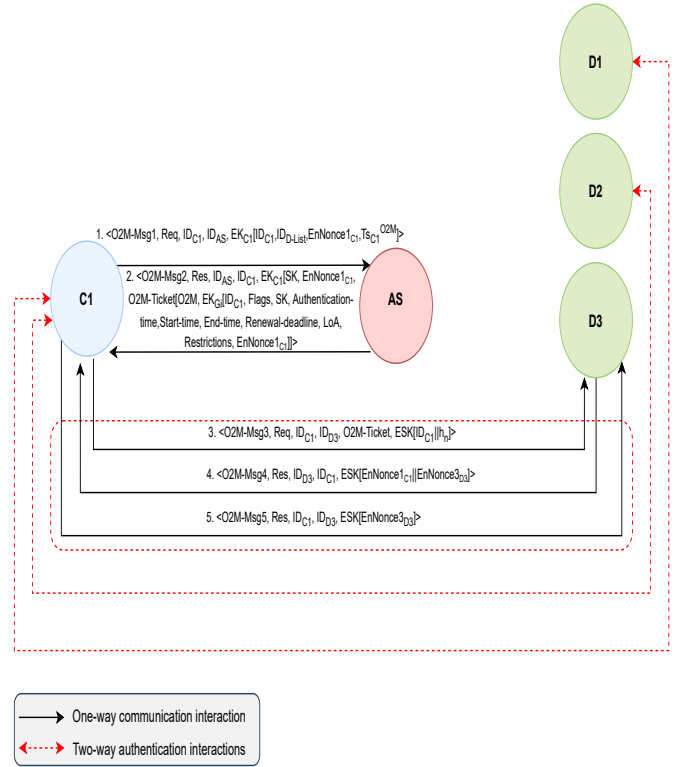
D1

D2

D3

1. <O2M-Msg1, Req, $ID_{C1}$, $ID_{AS}$, $EK_{C1}$[$ID_{C1}$,$ID_{D-List}$,EnNonce$1_{C1}$,$Ts_{C1}$$^{O2M}$]>

C1

2. <O2M-Msg2, Res, $ID_{AS}$, $ID_{C1}$, $EK_{C1}$[SK, EnNonce$1_{C1}$, O2M-Ticket[O2M, $EK_{Gi}$[$ID_{C1}$, Flags, SK, Authentication-time,Start-time, End-time, Renewal-deadline, LoA, Restrictions, EnNonce$1_{C1}$]]>

AS

3. <O2M-Msg3, Req, $ID_{C1}$, $ID_{D3}$, O2M-Ticket, ESK[$ID_{C1}$||$h_n$]>

4. <O2M-Msg4, Res, $ID_{D3}$, $ID_{C1}$, ESK[EnNonce$1_{C1}$||EnNonce$3_{D3}$]>

5. <O2M-Msg5, Res, $ID_{C1}$, $ID_{D3}$, ESK[EnNonce$3_{D3}$]>

One-way communication interaction

Two-way authentication interactions